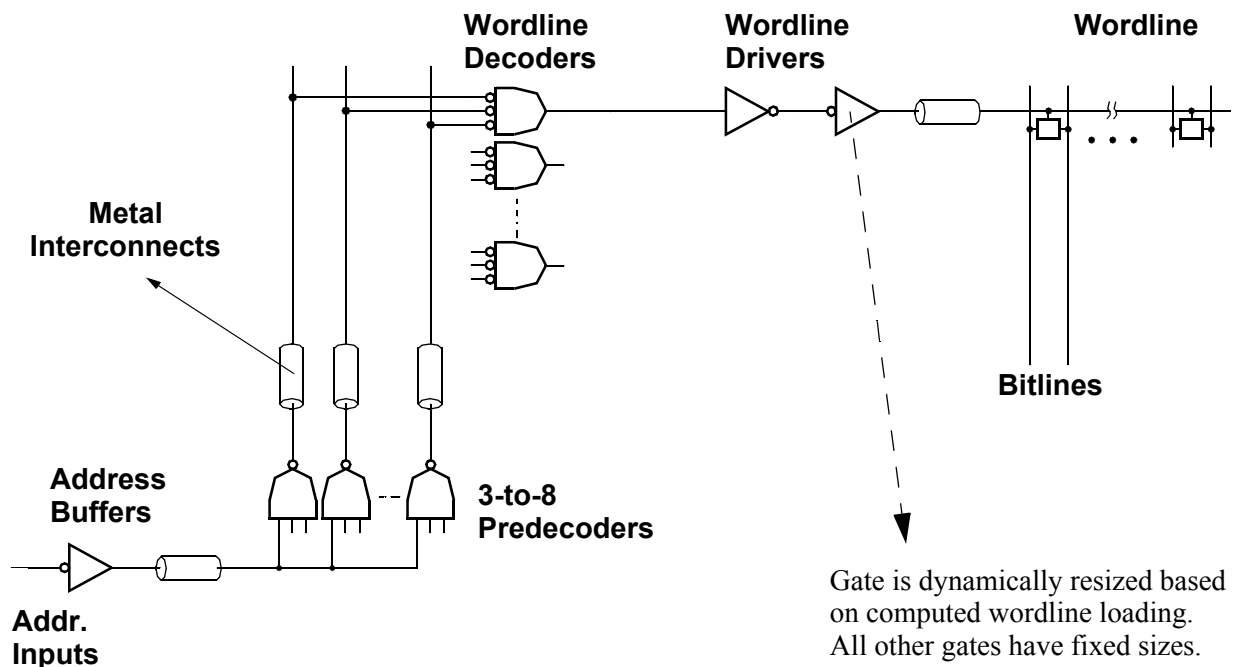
Wordline Decoders

Wordline Drivers

Wordline

Metal Interconnects

Bitlines

Address Buffers

3-to-8 Predecoders

Addr. Inputs

Gate is dynamically resized based on computed wordline loading. All other gates have fixed sizes.